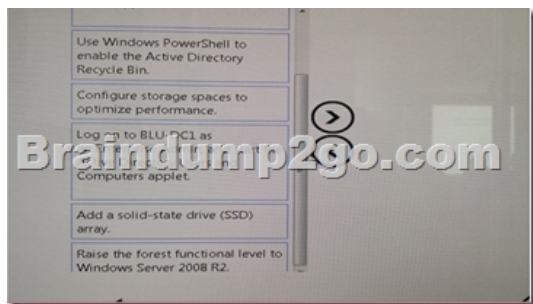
Use Windows PowerShell to enable the Active Directory Recycle Bin.

Configure storage spaces to optimize performance.

Log on to BLU-DC1 as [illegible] Computers applet.

Braindump2go.com

Add a solid-state drive (SSD) array.

Raise the forest functional level to Windows Server 2008 R2.